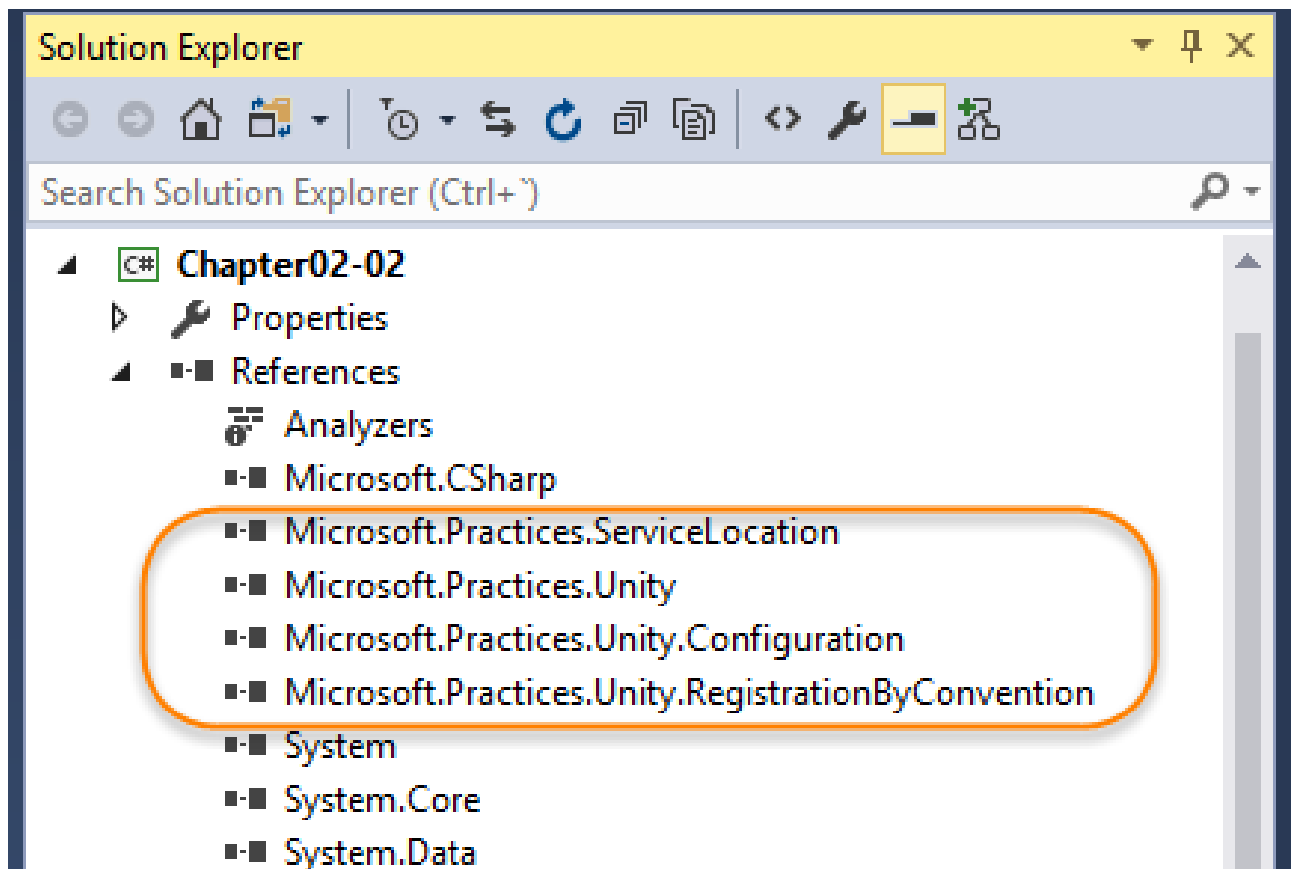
Solution Explorer

Search Solution Explorer (Ctrl+`)

C# Chapter02-02
Properties
References
Analyzers
Microsoft.CSharp
Microsoft.Practices.ServiceLocation
Microsoft.Practices.Unity
Microsoft.Practices.Unity.Configuration
Microsoft.Practices.Unity.RegistrationByConvention
System
System.Core
System.Data